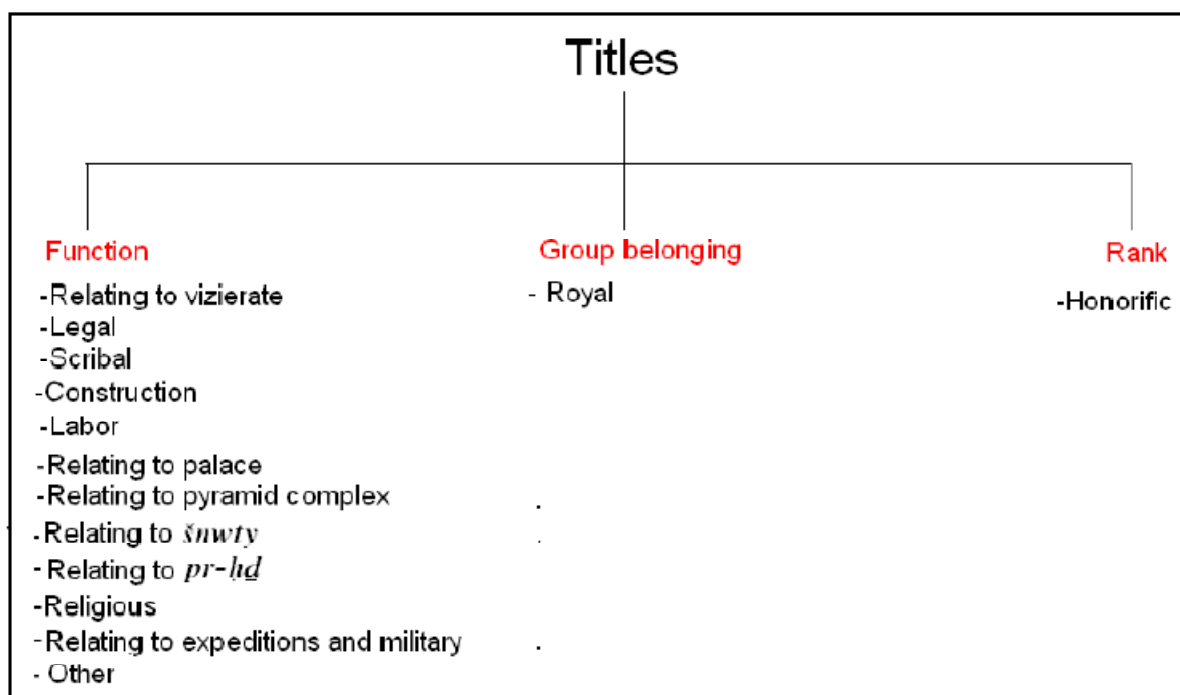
Titles

Function
-Relating to vizierate
-Legal
-Scribal
-Construction
-Labor
-Relating to palace
-Relating to pyramid complex
-Relating to *šnwty*
-Relating to *pr-ḥḏ*
-Religious
-Relating to expeditions and military
- Other

Group belonging
- Royal

Rank
-Honorific